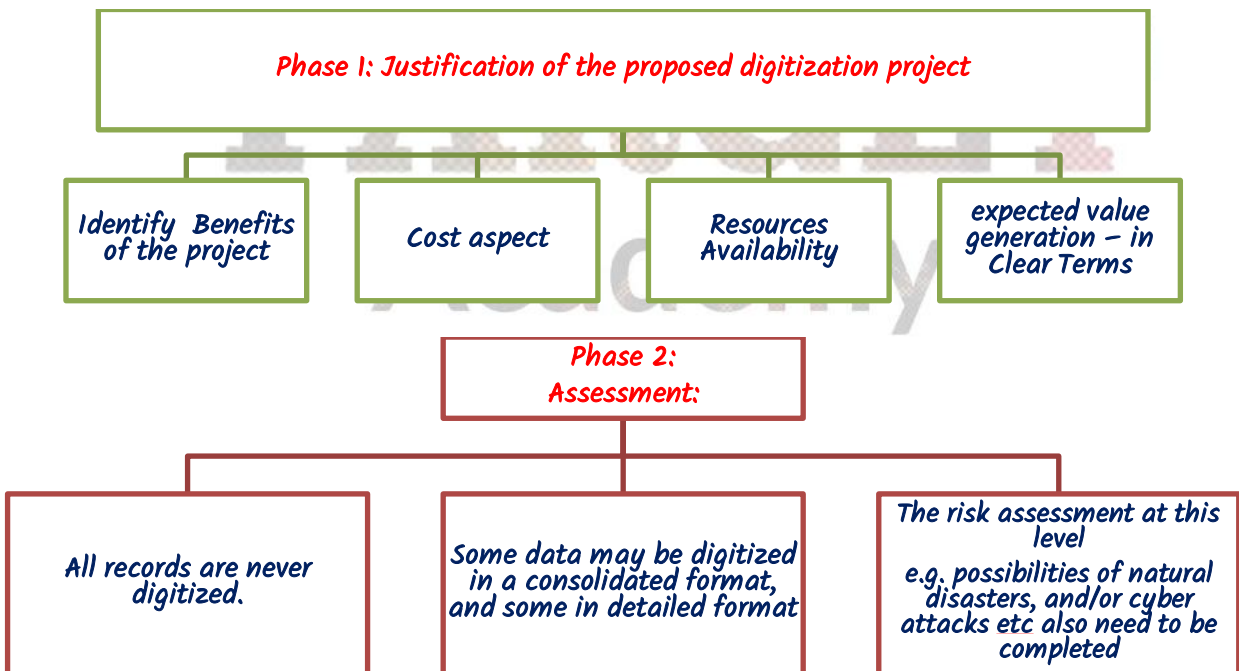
Phase I: Justification of the proposed digitization project

Identify Benefits of the project

Cost aspect

Resources Availability

expected value generation – in Clear Terms

Phase 2: Assessment:

All records are never digitized.

Some data may be digitized in a consolidated format, and some in detailed format

The risk assessment at this level
e.g. possibilities of natural disasters, and/or cyber attacks etc also need to be completed